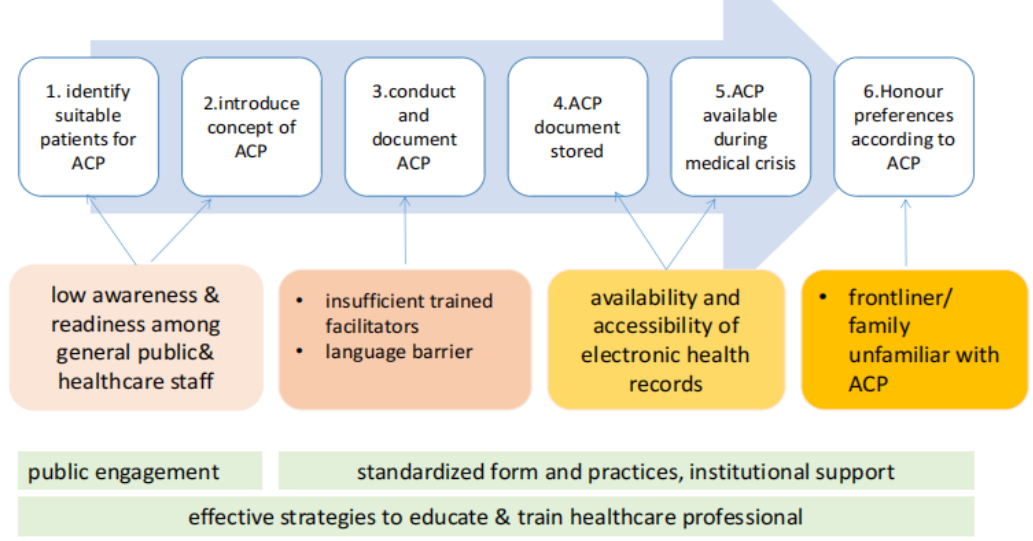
1. identify suitable patients for ACP

2.introduce concept of ACP

3.conduct and document ACP

4.ACP document stored

5.ACP available during medical crisis

6.Honour preferences according to ACP

low awareness & readiness among general public& healthcare staff

- insufficient trained facilitators
- language barrier

availability and accessibility of electronic health records

- frontliner/ family unfamiliar with ACP

public engagement

standardized form and practices, institutional support

effective strategies to educate & train healthcare professional